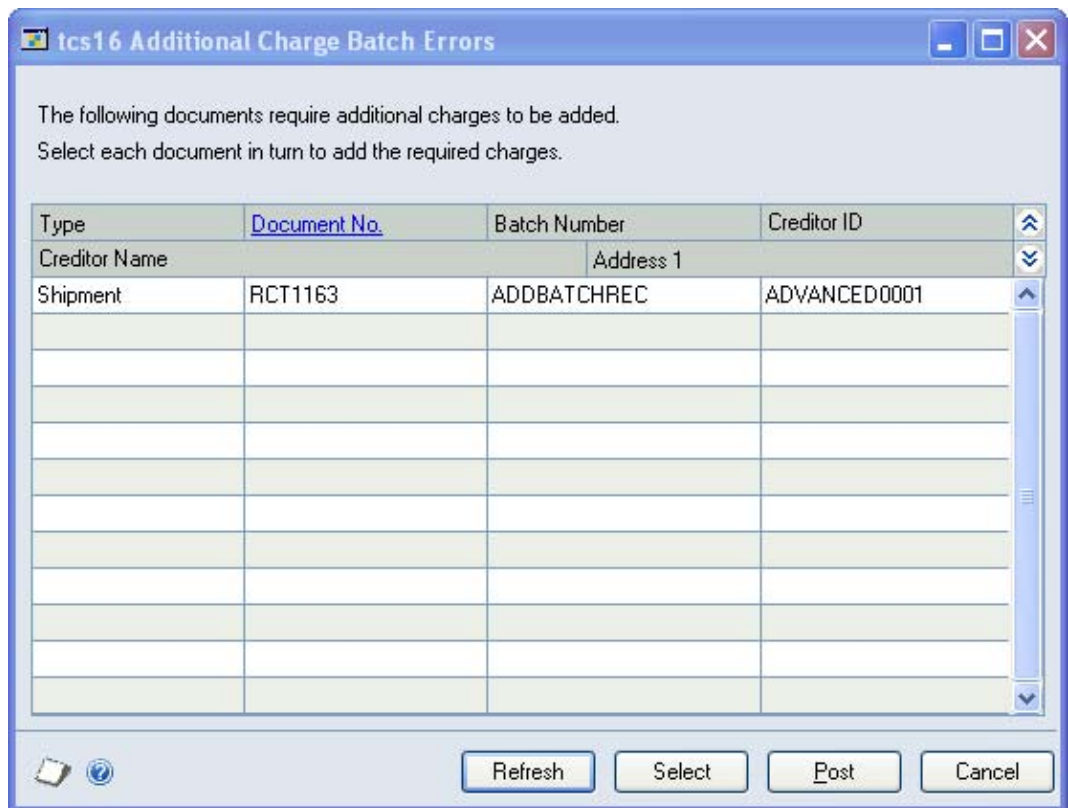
tcs16 Additional Charge Batch Errors

The following documents require additional charges to be added.
Select each document in turn to add the required charges.

| Type | Document No. | Batch Number | Creditor ID |
|---|---|---|---|
| Creditor Name | | Address 1 | |
| Shipment | RCT1163 | ADDBATCHREC | ADVANCED0001 |

Refresh Select Post Cancel